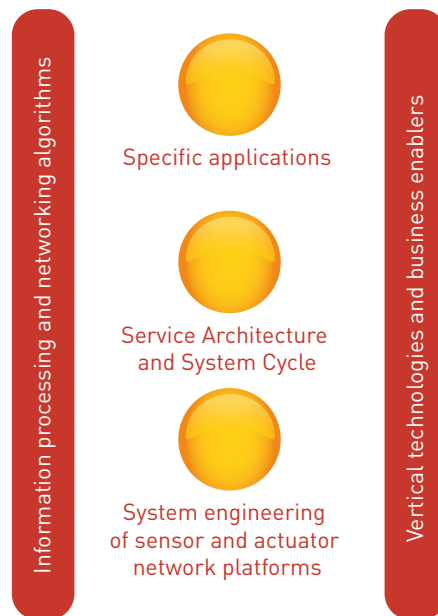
Information processing and networking algorithms

Specific applications

Service Architecture and System Cycle

System engineering of sensor and actuator network platforms

Vertical technologies and business enablers